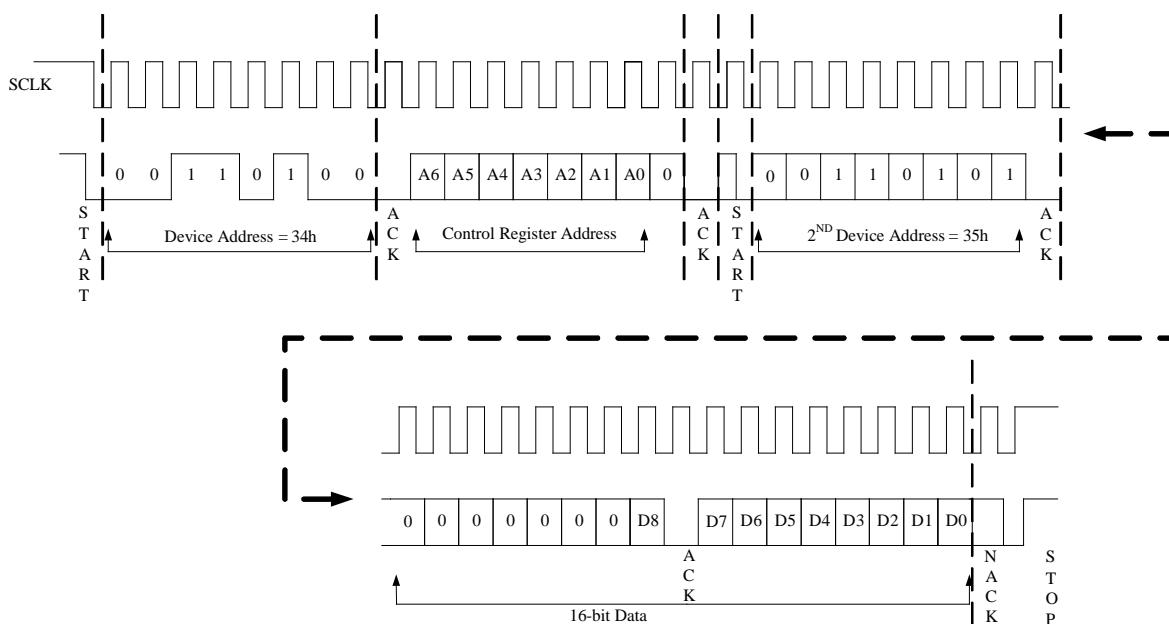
SCLK

0 0 1 1 0 1 0 0

A6 A5 A4 A3 A2 A1 A0 0

0 0 1 1 0 1 0 1

START

Device Address = 34h

ACK

Control Register Address

ACK

START

$2^{ND}$ Device Address = 35h

ACK

0 0 0 0 0 0 0 D8

D7 D6 D5 D4 D3 D2 D1 D0

ACK

NACK

STOP

16-bit Data